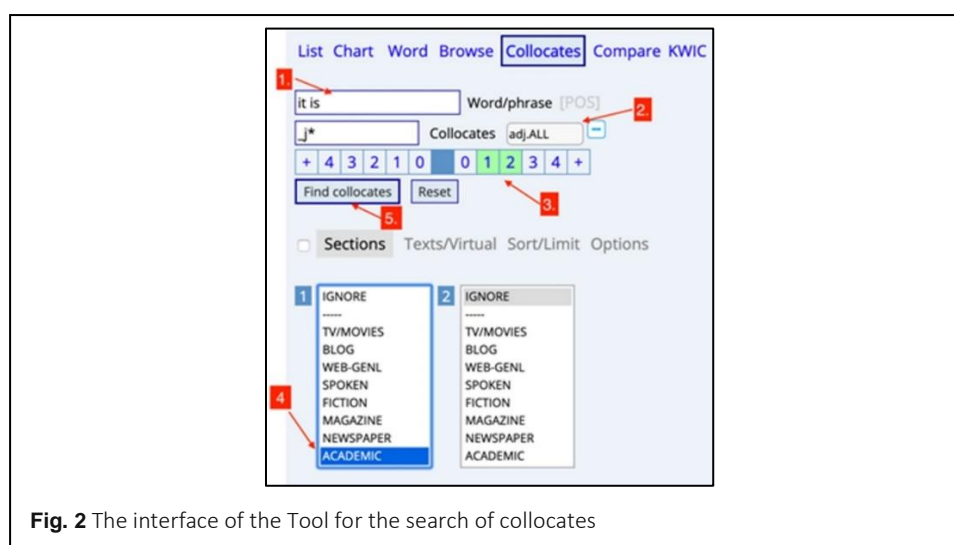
List Chart Word Browse Collocates Compare KWIC

1.

it is

Word/phrase [POS]

2.

_j*

Collocates adj.ALL

−

+ 4 3 2 1 0 0 1 2 3 4 +

3.

Find collocates

Reset

5.

Sections Texts/Virtual Sort/Limit Options

1

IGNORE
-----
TV/MOVIES
BLOG
WEB-GENL
SPOKEN
FICTION
MAGAZINE
NEWSPAPER
ACADEMIC

4

2

IGNORE
-----
TV/MOVIES
BLOG
WEB-GENL
SPOKEN
FICTION
MAGAZINE
NEWSPAPER
ACADEMIC

**Fig. 2** The interface of the Tool for the search of collocates